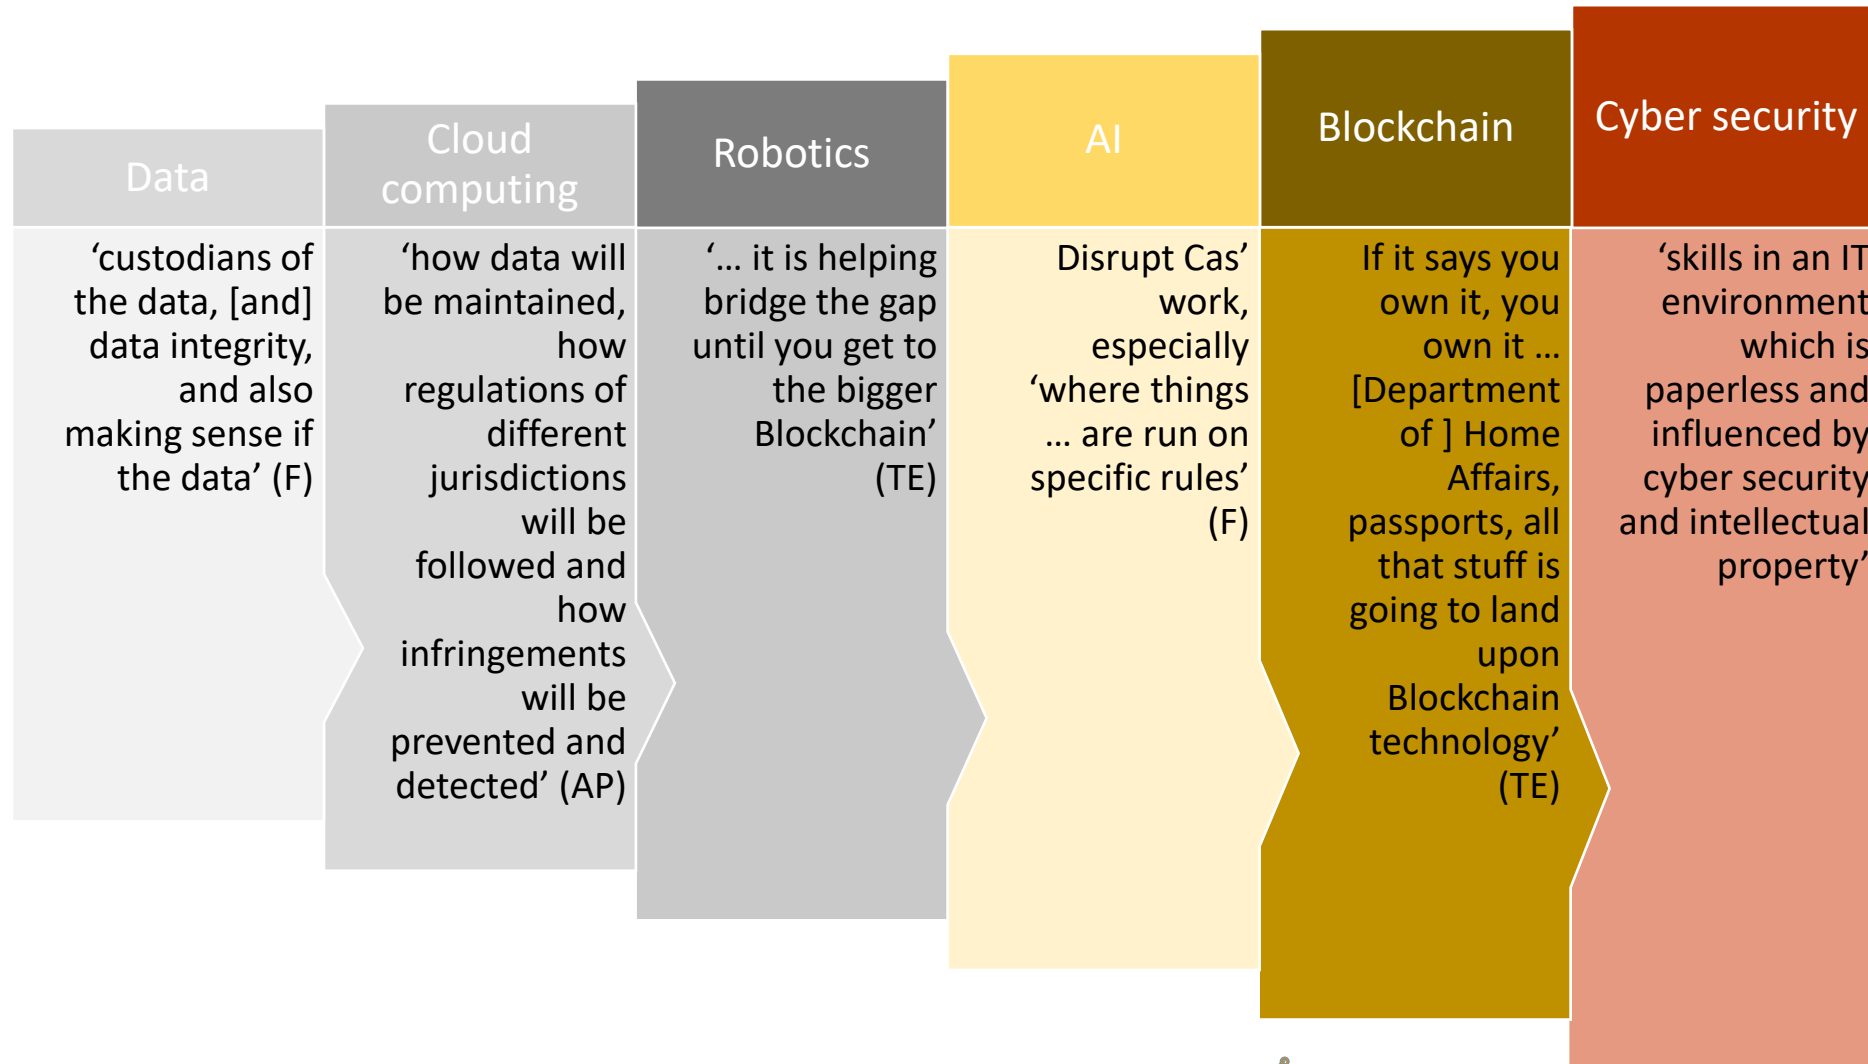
Data

‘custodians of the data, [and] data integrity, and also making sense if the data’ (F)

Cloud computing

‘how data will be maintained, how regulations of different jurisdictions will be followed and how infringements will be prevented and detected’ (AP)

Robotics

‘… it is helping bridge the gap until you get to the bigger Blockchain’ (TE)

AI

Disrupt Cas’ work, especially ‘where things … are run on specific rules’ (F)

Blockchain

If it says you own it, you own it … [Department of ] Home Affairs, passports, all that stuff is going to land upon Blockchain technology’ (TE)

Cyber security

‘skills in an IT environment which is paperless and influenced by cyber security and intellectual property’